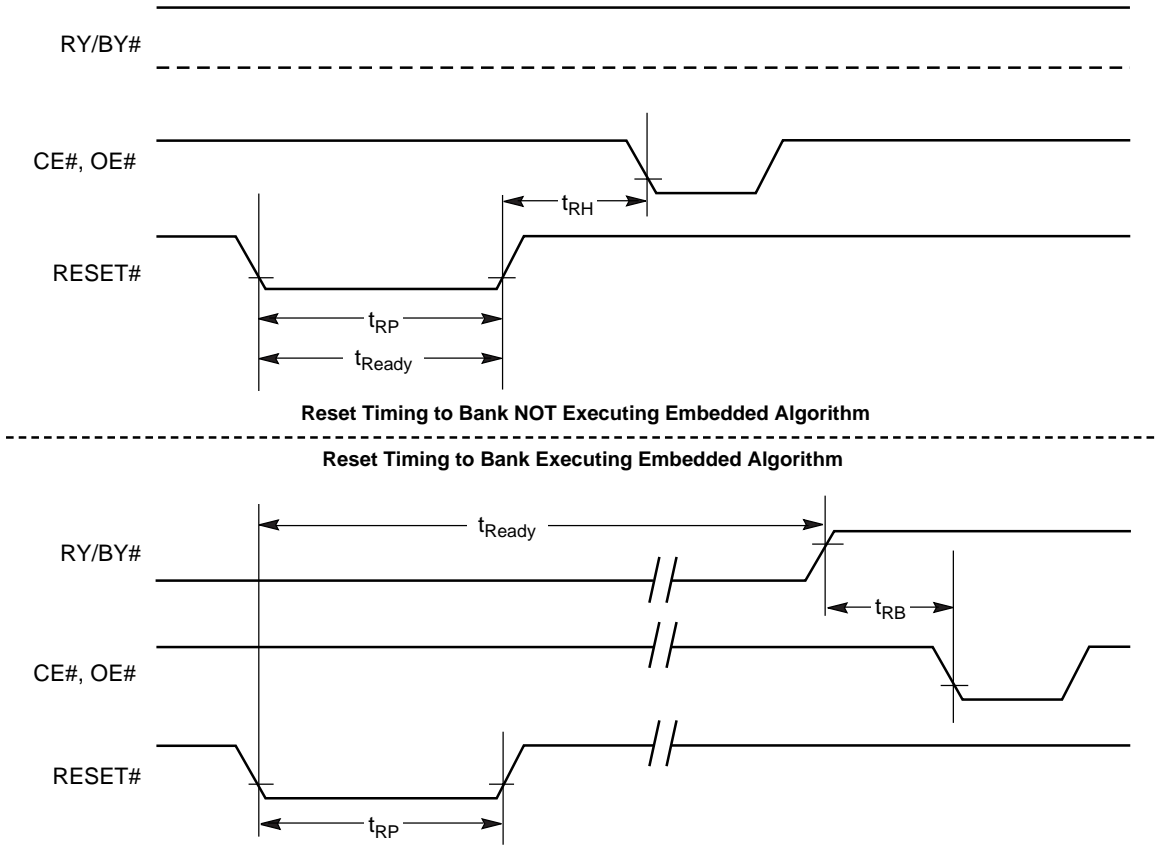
RY/BY#

CE#, OE#

$t_{RH}$

RESET#

$t_{RP}$

$t_{Ready}$

Reset Timing to Bank NOT Executing Embedded Algorithm

Reset Timing to Bank Executing Embedded Algorithm

$t_{Ready}$

RY/BY#

$t_{RB}$

CE#, OE#

RESET#

$t_{RP}$